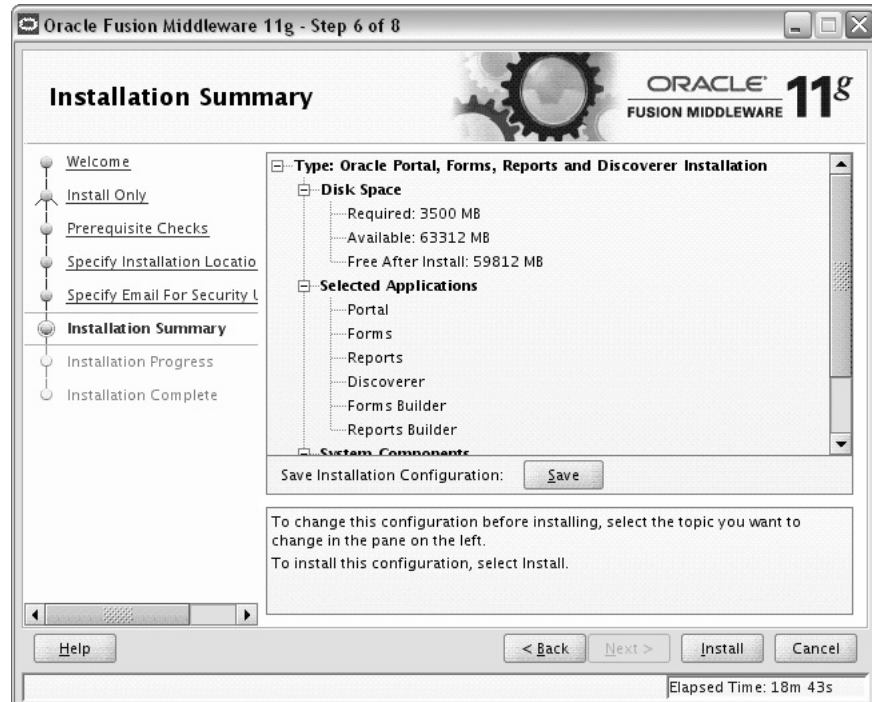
Oracle Fusion Middleware 11g - Step 6 of 8

Installation Summary

ORACLE® FUSION MIDDLEWARE 11g

Welcome
Install Only
Prerequisite Checks
Specify Installation Locatio
Specify Email For Security U
Installation Summary
Installation Progress
Installation Complete

Type: Oracle Portal, Forms, Reports and Discoverer Installation
Disk Space
Required: 3500 MB
Available: 63312 MB
Free After Install: 59812 MB
Selected Applications
Portal
Forms
Reports
Discoverer
Forms Builder
Reports Builder
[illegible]

Save Installation Configuration: Save

To change this configuration before installing, select the topic you want to change in the pane on the left.
To install this configuration, select Install.

Help
< Back
Next >
Install
Cancel

Elapsed Time: 18m 43s